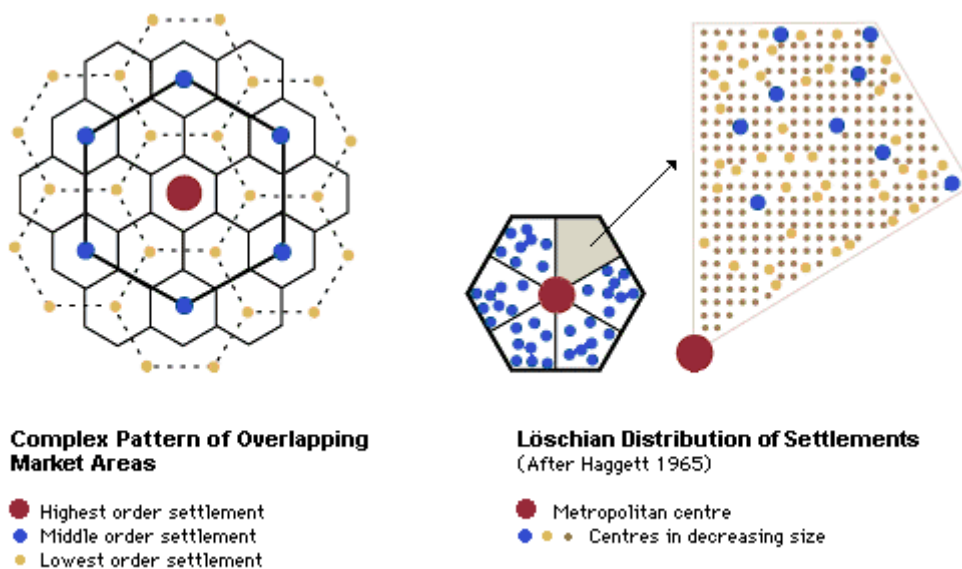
Complex Pattern of Overlapping Market Areas

Highest order settlement
Middle order settlement
Lowest order settlement

Löschian Distribution of Settlements
(After Haggett 1965)

Metropolitan centre
Centres in decreasing size